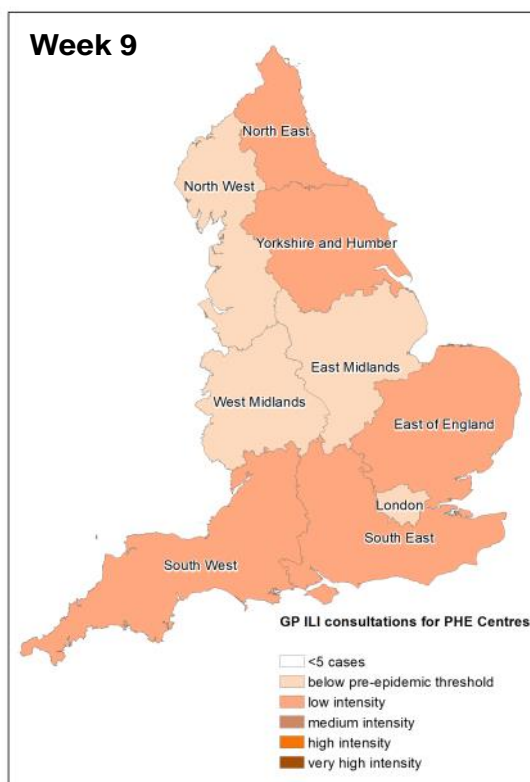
Week 9

North East
North West
Yorkshire and Humber
East Midlands
West Midlands
East of England
London
South East
South West

GP ILI consultations for PHE Centres

<5 cases
below pre-epidemic threshold
low intensity
medium intensity
high intensity
very high intensity